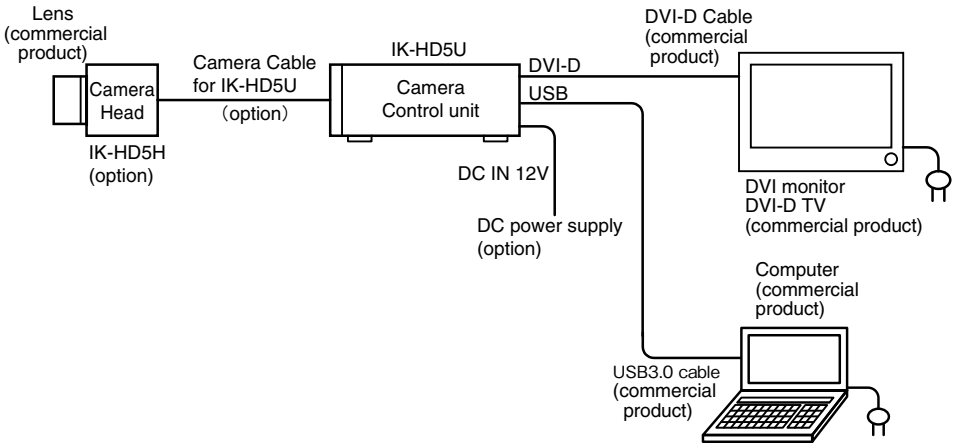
Lens
(commercial product)

Camera Head

IK-HD5H
(option)

Camera Cable for IK-HD5U
(option)

IK-HD5U

Camera Control unit

DVI-D

USB

DVI-D Cable
(commercial product)

DVI monitor
DVI-D TV
(commercial product)

DC IN 12V

DC power supply
(option)

Computer
(commercial product)

USB3.0 cable
(commercial product)